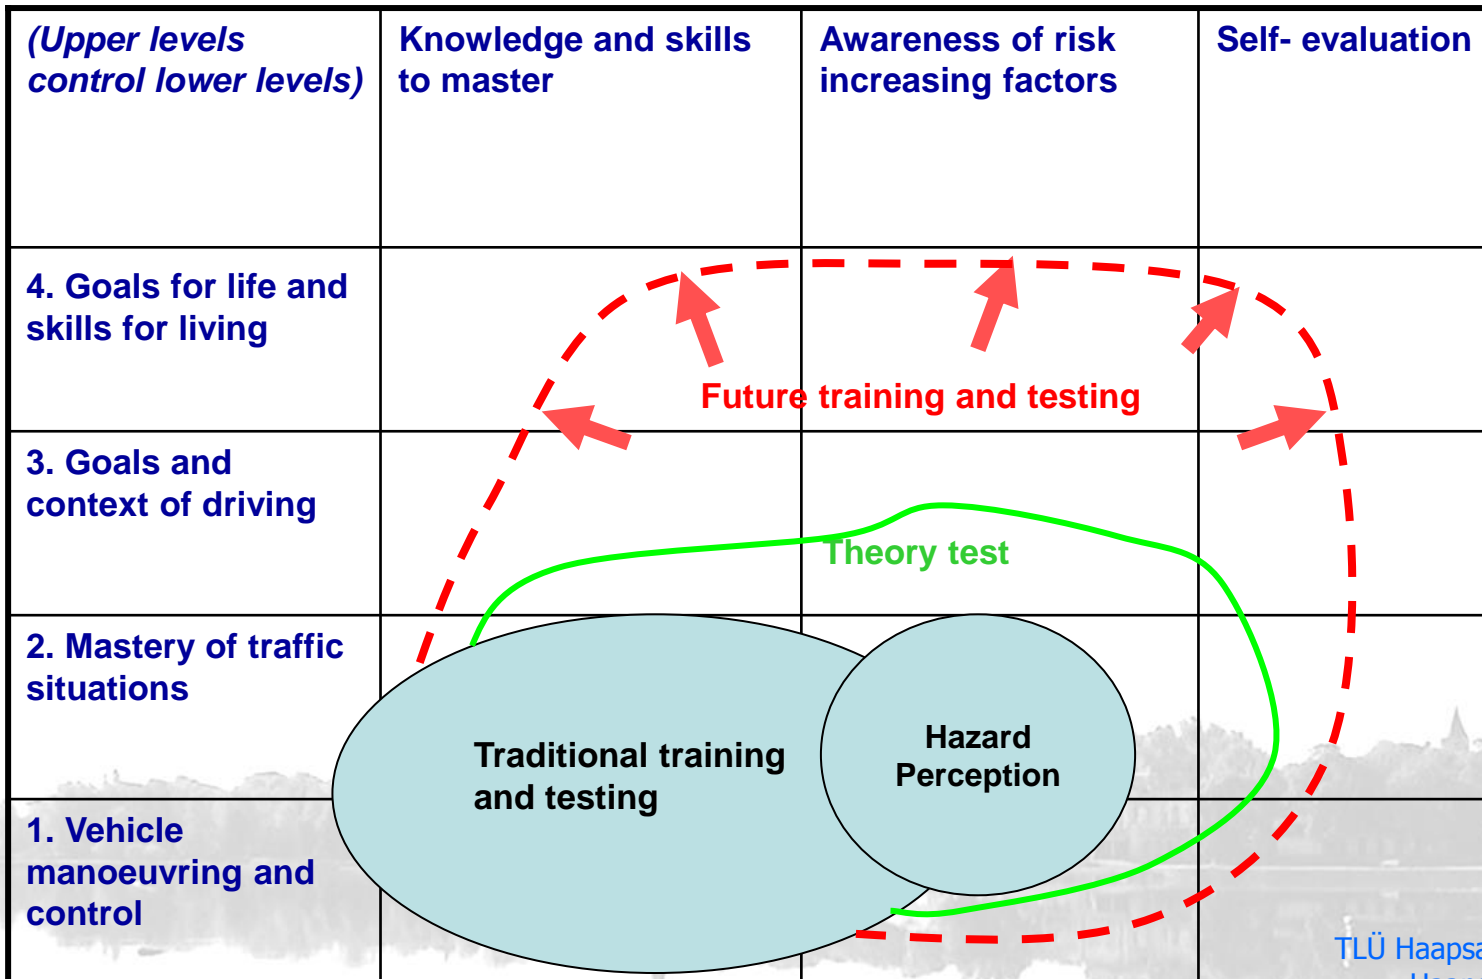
| (Upper levels control lower levels) | Knowledge and skills to master | Awareness of risk increasing factors | Self- evaluation |
|---|---|---|---|
| 4. Goals for life and skills for living | | | |
| 3. Goals and context of driving | | | |
| 2. Mastery of traffic situations | | | |
| 1. Vehicle manoeuvring and control | | | |

Future training and testing

Theory test

Traditional training and testing

Hazard Perception

TLÜ Haaps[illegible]